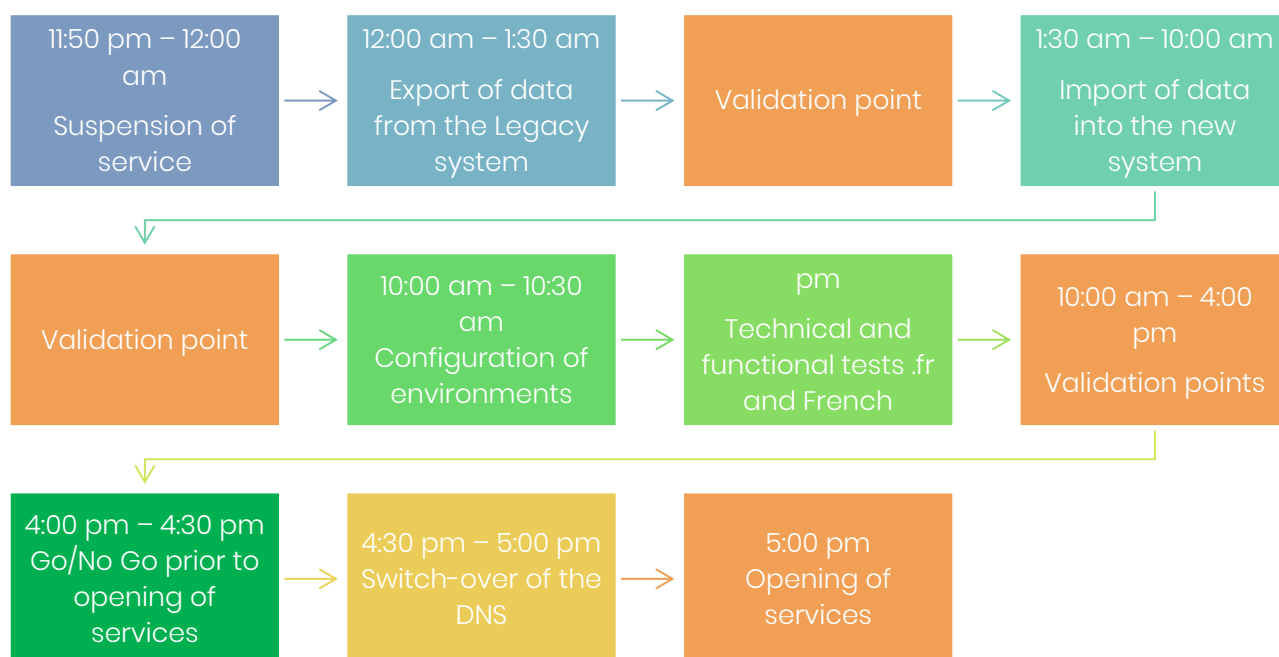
11:50 pm – 12:00 am
Suspension of service

12:00 am – 1:30 am
Export of data from the Legacy system

Validation point

1:30 am – 10:00 am
Import of data into the new system

Validation point

10:00 am – 10:30 am
Configuration of environments

pm
Technical and functional tests .fr and French

10:00 am – 4:00 pm
Validation points

4:00 pm – 4:30 pm
Go/No Go prior to opening of services

4:30 pm – 5:00 pm
Switch-over of the DNS

5:00 pm
Opening of services